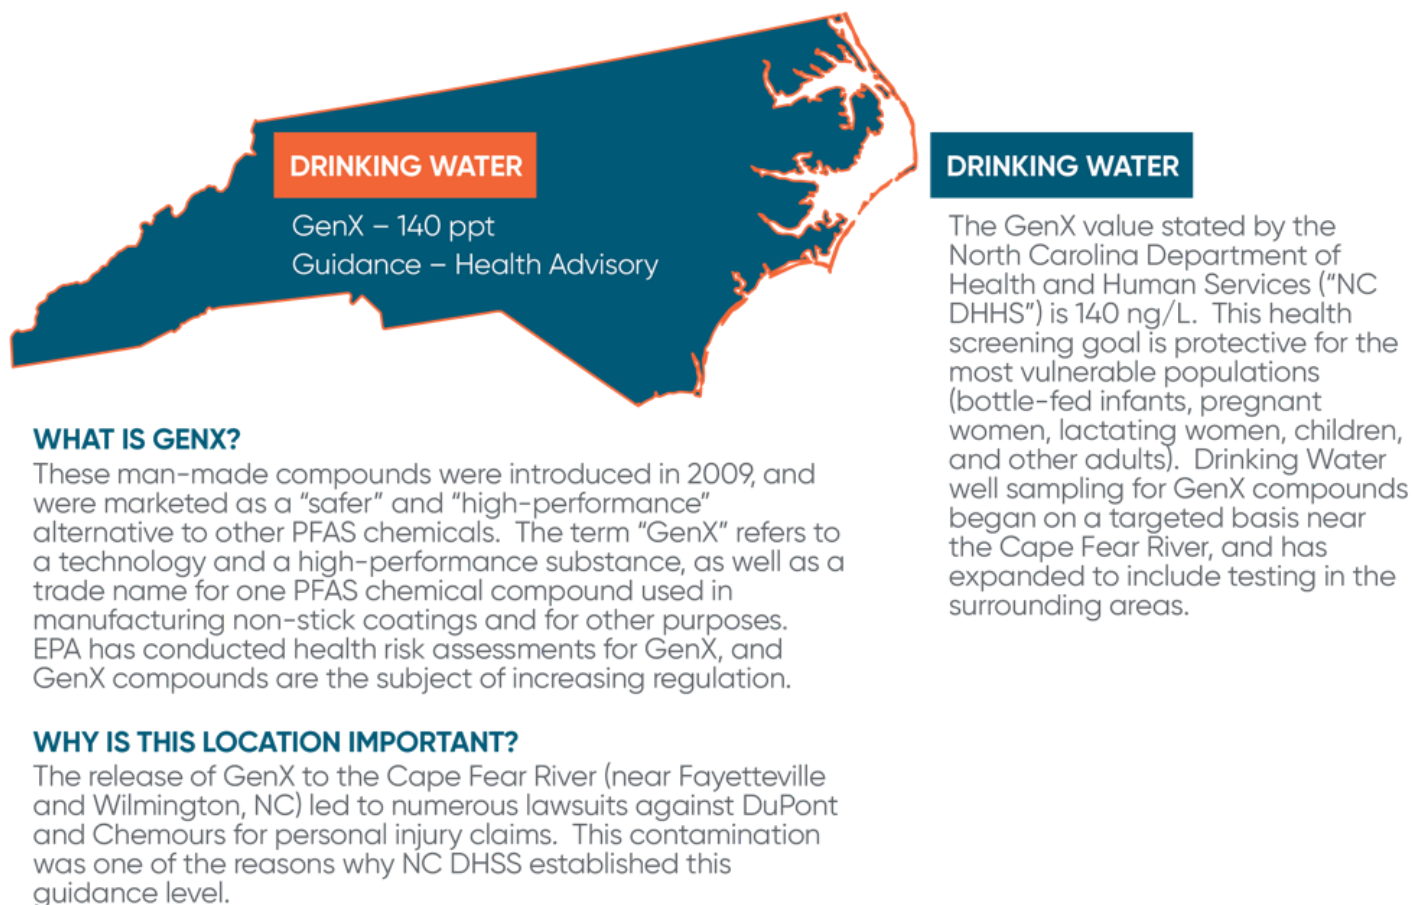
DRINKING WATER

GenX – 140 ppt
Guidance – Health Advisory

DRINKING WATER

The GenX value stated by the North Carolina Department of Health and Human Services ("NC DHHS") is 140 ng/L. This health screening goal is protective for the most vulnerable populations (bottle-fed infants, pregnant women, lactating women, children, and other adults). Drinking Water well sampling for GenX compounds began on a targeted basis near the Cape Fear River, and has expanded to include testing in the surrounding areas.

WHAT IS GENX?
These man-made compounds were introduced in 2009, and were marketed as a "safer" and "high-performance" alternative to other PFAS chemicals. The term "GenX" refers to a technology and a high-performance substance, as well as a trade name for one PFAS chemical compound used in manufacturing non-stick coatings and for other purposes. EPA has conducted health risk assessments for GenX, and GenX compounds are the subject of increasing regulation.

WHY IS THIS LOCATION IMPORTANT?
The release of GenX to the Cape Fear River (near Fayetteville and Wilmington, NC) led to numerous lawsuits against DuPont and Chemours for personal injury claims. This contamination was one of the reasons why NC DHSS established this guidance level.